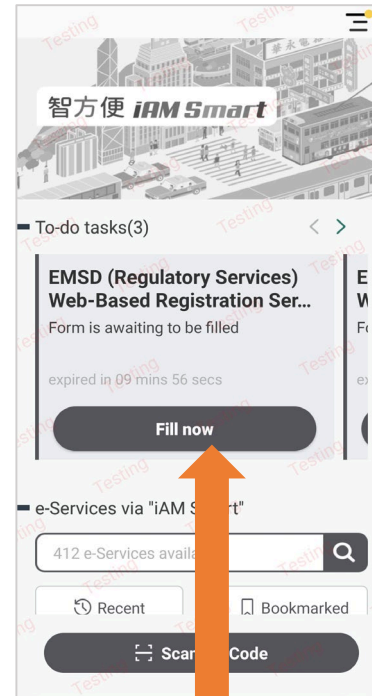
Testing

智方便 iAM Smart

To-do tasks(3)

EMSD (Regulatory Services) Web-Based Registration Ser...

Form is awaiting to be filled

expired in 09 mins 56 secs

Fill now

E
W
Fo
ex

e-Services via "iAM S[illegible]rt"

412 e-Services availa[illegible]

Recent

Bookmarked

Scan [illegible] Code

Testing